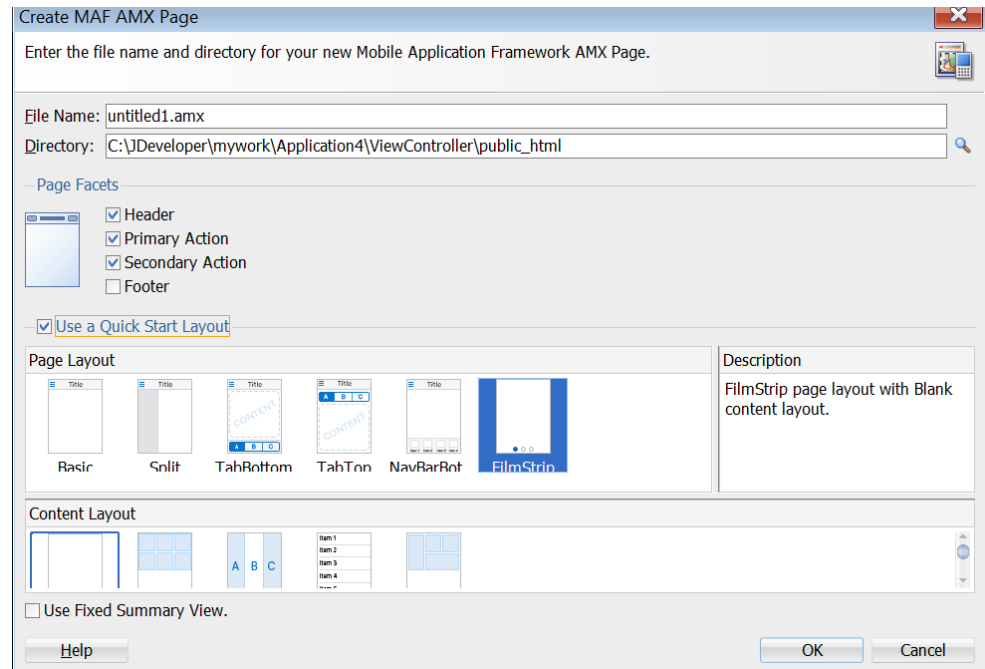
Create MAF AMX Page

Enter the file name and directory for your new Mobile Application Framework AMX Page.

File Name: untitled1.amx
Directory: C:\JDeveloper\mywork\Application4\ViewController\public_html

Page Facets
Header
Primary Action
Secondary Action
Footer

Use a Quick Start Layout

Page Layout

Title
Basic

Title
Split

Title
CONTENT
A B C
TabBottom

Title
A B C
CONTENT
TabTop

Title
NavBarBot

FilmStrip

Description
FilmStrip page layout with Blank content layout.

Content Layout

A B C

Item 1
Item 2
Item 3
Item 4

Use Fixed Summary View.

Help
OK
Cancel